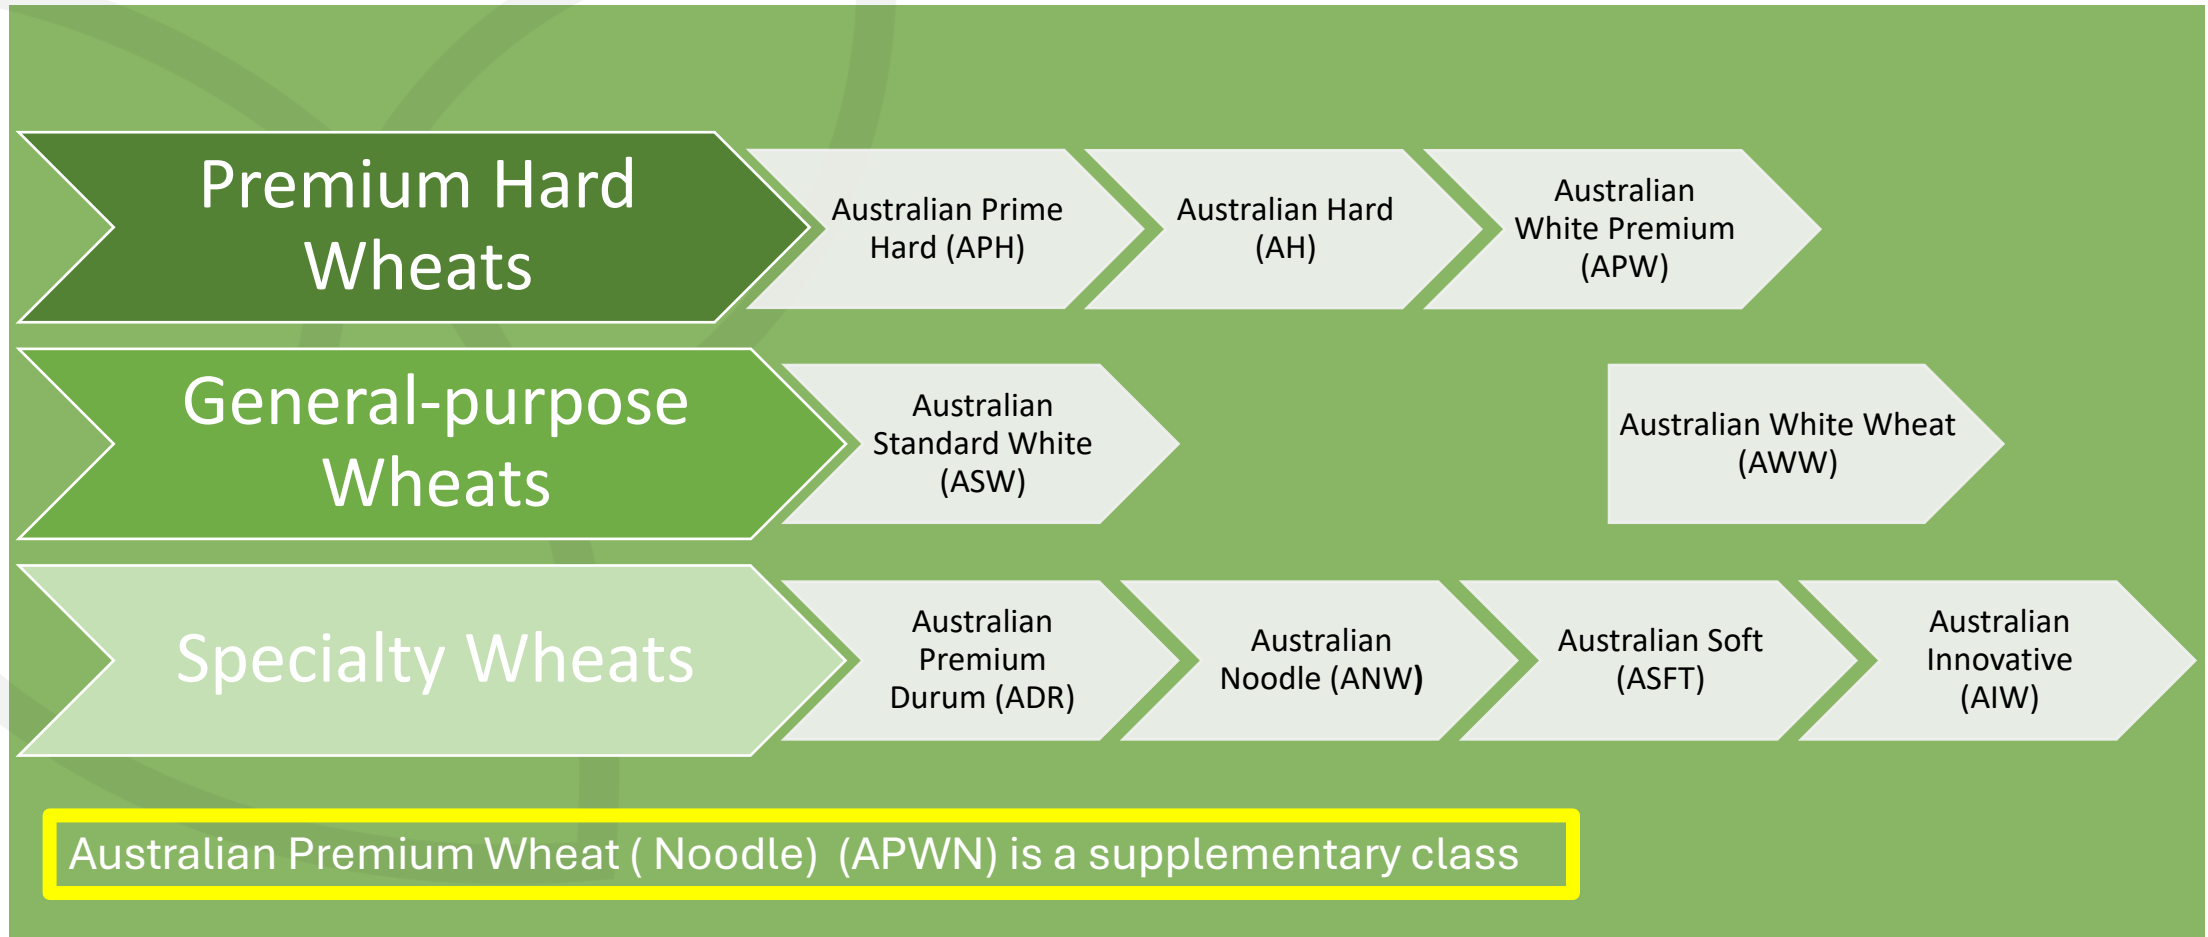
Premium Hard Wheats

Australian Prime Hard (APH)

Australian Hard (AH)

Australian White Premium (APW)

General-purpose Wheats

Australian Standard White (ASW)

Australian White Wheat (AWW)

Specialty Wheats

Australian Premium Durum (ADR)

Australian Noodle (ANW)

Australian Soft (ASFT)

Australian Innovative (AIW)

Australian Premium Wheat ( Noodle) (APWN) is a supplementary class